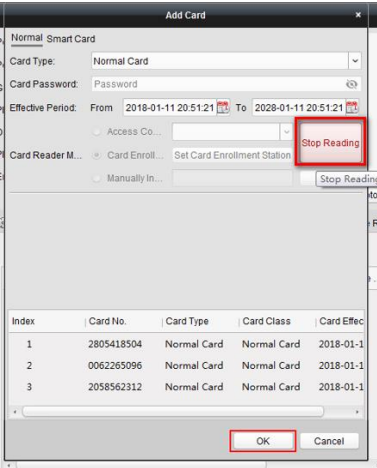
Add Card

Normal Smart Card

Card Type: Normal Card

Card Password: Password

Effective Period: From 2018-01-11 20:51:21 To 2028-01-11 20:51:21

Access Co...

Card Reader M... Card Enroll... Set Card Enrollment Station

Manually In...

Stop Reading

Stop Reading

| Index | Card No. | Card Type | Card Class | Card Effec |
|---|---|---|---|---|
| 1 | 2805418504 | Normal Card | Normal Card | 2018-01-1 |
| 2 | 0062265096 | Normal Card | Normal Card | 2018-01-1 |
| 3 | 2058562312 | Normal Card | Normal Card | 2018-01-1 |

OK Cancel